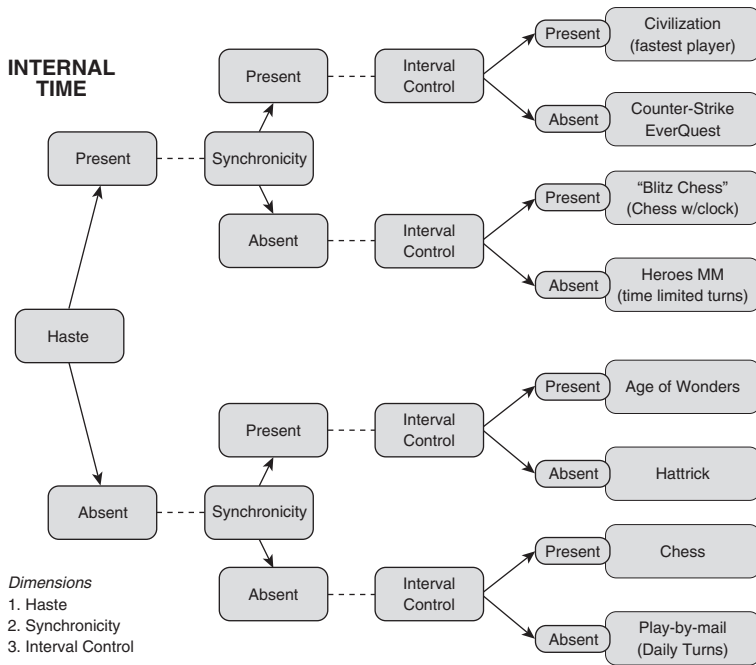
INTERNAL TIME

Haste

Present

Synchronicity

Present

Interval Control

Present

Civilization (fastest player)

Absent

Counter-Strike EverQuest

Absent

Interval Control

Present

"Blitz Chess" (Chess w/clock)

Absent

Heroes MM (time limited turns)

Absent

Synchronicity

Present

Interval Control

Present

Age of Wonders

Absent

Hattrick

Absent

Interval Control

Present

Chess

Absent

Play-by-mail (Daily Turns)

Dimensions
1. Haste
2. Synchronicity
3. Interval Control